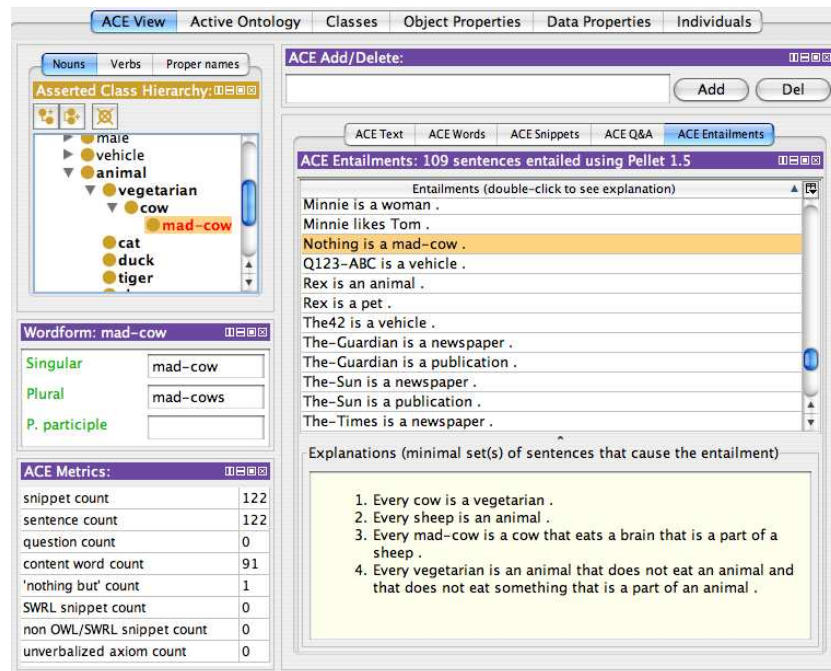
ACE View | Active Ontology | Classes | Object Properties | Data Properties | Individuals

Nouns | Verbs | Proper names

Asserted Class Hierarchy:

male
vehicle
animal
vegetarian
cow
mad-cow
cat
duck
tiger

Wordform: mad-cow

| | |
|---|---|
| Singular | mad-cow |
| Plural | mad-cows |
| P. participle | |

ACE Metrics:

| | |
|---|---|
| snippet count | 122 |
| sentence count | 122 |
| question count | 0 |
| content word count | 91 |
| 'nothing but' count | 1 |
| SWRL snippet count | 0 |
| non OWL/SWRL snippet count | 0 |
| unverbalized axiom count | 0 |

ACE Add/Delete:

Add | Del

ACE Text | ACE Words | ACE Snippets | ACE Q&A | ACE Entailments

ACE Entailments: 109 sentences entailed using Pellet 1.5

Entailments (double-click to see explanation)

Minnie is a woman .
Minnie likes Tom .
Nothing is a mad-cow .
Q123-ABC is a vehicle .
Rex is an animal .
Rex is a pet .
The42 is a vehicle .
The-Guardian is a newspaper .
The-Guardian is a publication .
The-Sun is a newspaper .
The-Sun is a publication .
The-Times is a newspaper .

Explanations (minimal set(s) of sentences that cause the entailment)

1. Every cow is a vegetarian .
2. Every sheep is an animal .
3. Every mad-cow is a cow that eats a brain that is a part of a sheep .
4. Every vegetarian is an animal that does not eat an animal and that does not eat something that is a part of an animal .